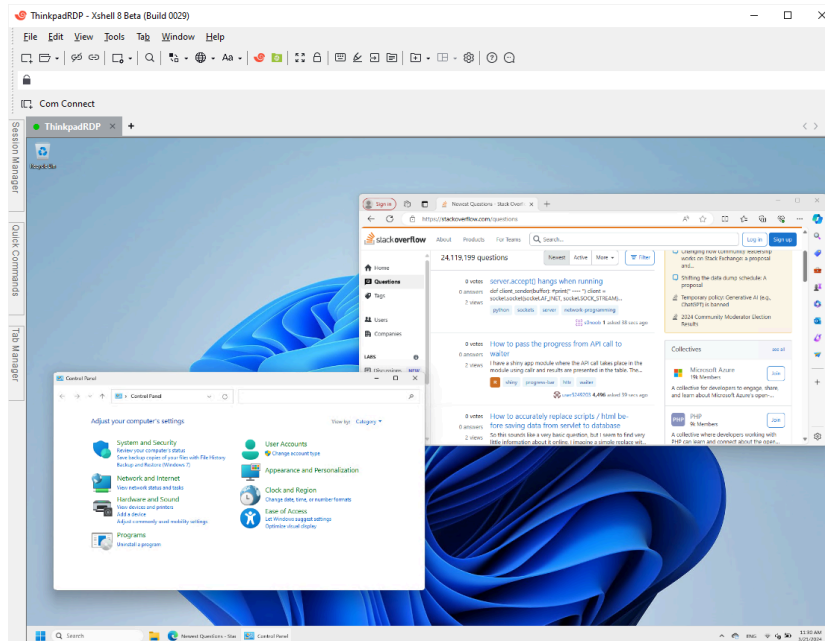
ThinkpadRDP - Xshell 8 Beta (Build 0029)

File Edit View Tools Tab Window Help

Com Connect

Session Manager
Quick Commands
Tab Manager

ThinkpadRDP ×

Recycle Bin

Sign in
Newest Questions - Stack Overflow
https://stackoverflow.com/questions

stackoverflow About Products For Teams Search... Log in Sign up

Home
Questions
Tags
Users
Companies
LABS
Discussions

24,119,199 questions

Newest Active More Filter

0 votes 0 answers 2 views
server.accept() hangs when running
def client_sender(buffer): #print(" ----- ") client = socket(socket(socket.AF_INET, socket.SOCK_STREAM)...
python sockets server network-programming
sfmeds 1 asked 56 secs ago

0 votes 0 answers 2 views
How to pass the progress from API call to waiter
I have a shiny app module where the API call takes place in the module using callr and results are presented in the table. The...
shiny progress-bar httr waiter
user3246055 4,496 asked 59 secs ago

0 votes 0 answers 2 views
How to accurately replace scripts / html before saving data from servlet to database
So this sounds like a very basic question, but I seem to find very little information about it online. I imagine a simple replace wit...

Changing how community leadership works on Stack Exchange: a proposal and...
Shifting the data dump schedule: A proposal
Temporary policy: Generative AI (e.g., ChatGPT) is banned
2024 Community Moderator Election Results

Collectives see all
Microsoft Azure 19k Members Join
A collective for developers to engage, share, and learn about Microsoft Azure's open-...
PHP 9k Members Join
A collective where developers working with PHP can learn and connect about the open...

Control Panel
Control Panel
Adjust your computer's settings
View by: Category
System and Security
Review your computer's status
Save backup copies of your files with File History
Backup and Restore (Windows 7)
Network and Internet
View network status and tasks
Hardware and Sound
View devices and printers
Add a device
Adjust commonly used mobility settings
Programs
Uninstall a program
User Accounts
Change account type
Appearance and Personalization
Clock and Region
Change date, time, or number formats
Ease of Access
Let Windows suggest settings
Optimize visual display

Search
Newest Questions - Stac
Control Panel
ENG
11:30 AM
5/21/2024